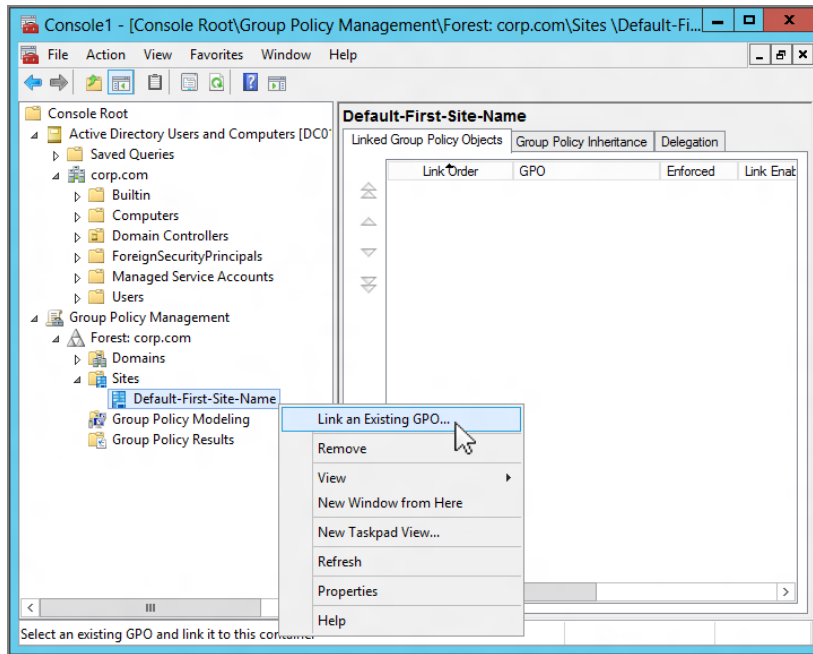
Console1 - [Console Root\Group Policy Management\Forest: corp.com\Sites \Default-Fi...

File Action View Favorites Window Help

Console Root
Active Directory Users and Computers [DC01
Saved Queries
corp.com
Builtin
Computers
Domain Controllers
ForeignSecurityPrincipals
Managed Service Accounts
Users
Group Policy Management
Forest: corp.com
Domains
Sites
Default-First-Site-Name
Group Policy Modeling
Group Policy Results

Default-First-Site-Name
Linked Group Policy Objects | Group Policy Inheritance | Delegation

| Link Order | GPO | Enforced | Link Enab |
|---|---|---|---|

Link an Existing GPO...
Remove
View
New Window from Here
New Taskpad View...
Refresh
Properties
Help

Select an existing GPO and link it to this container